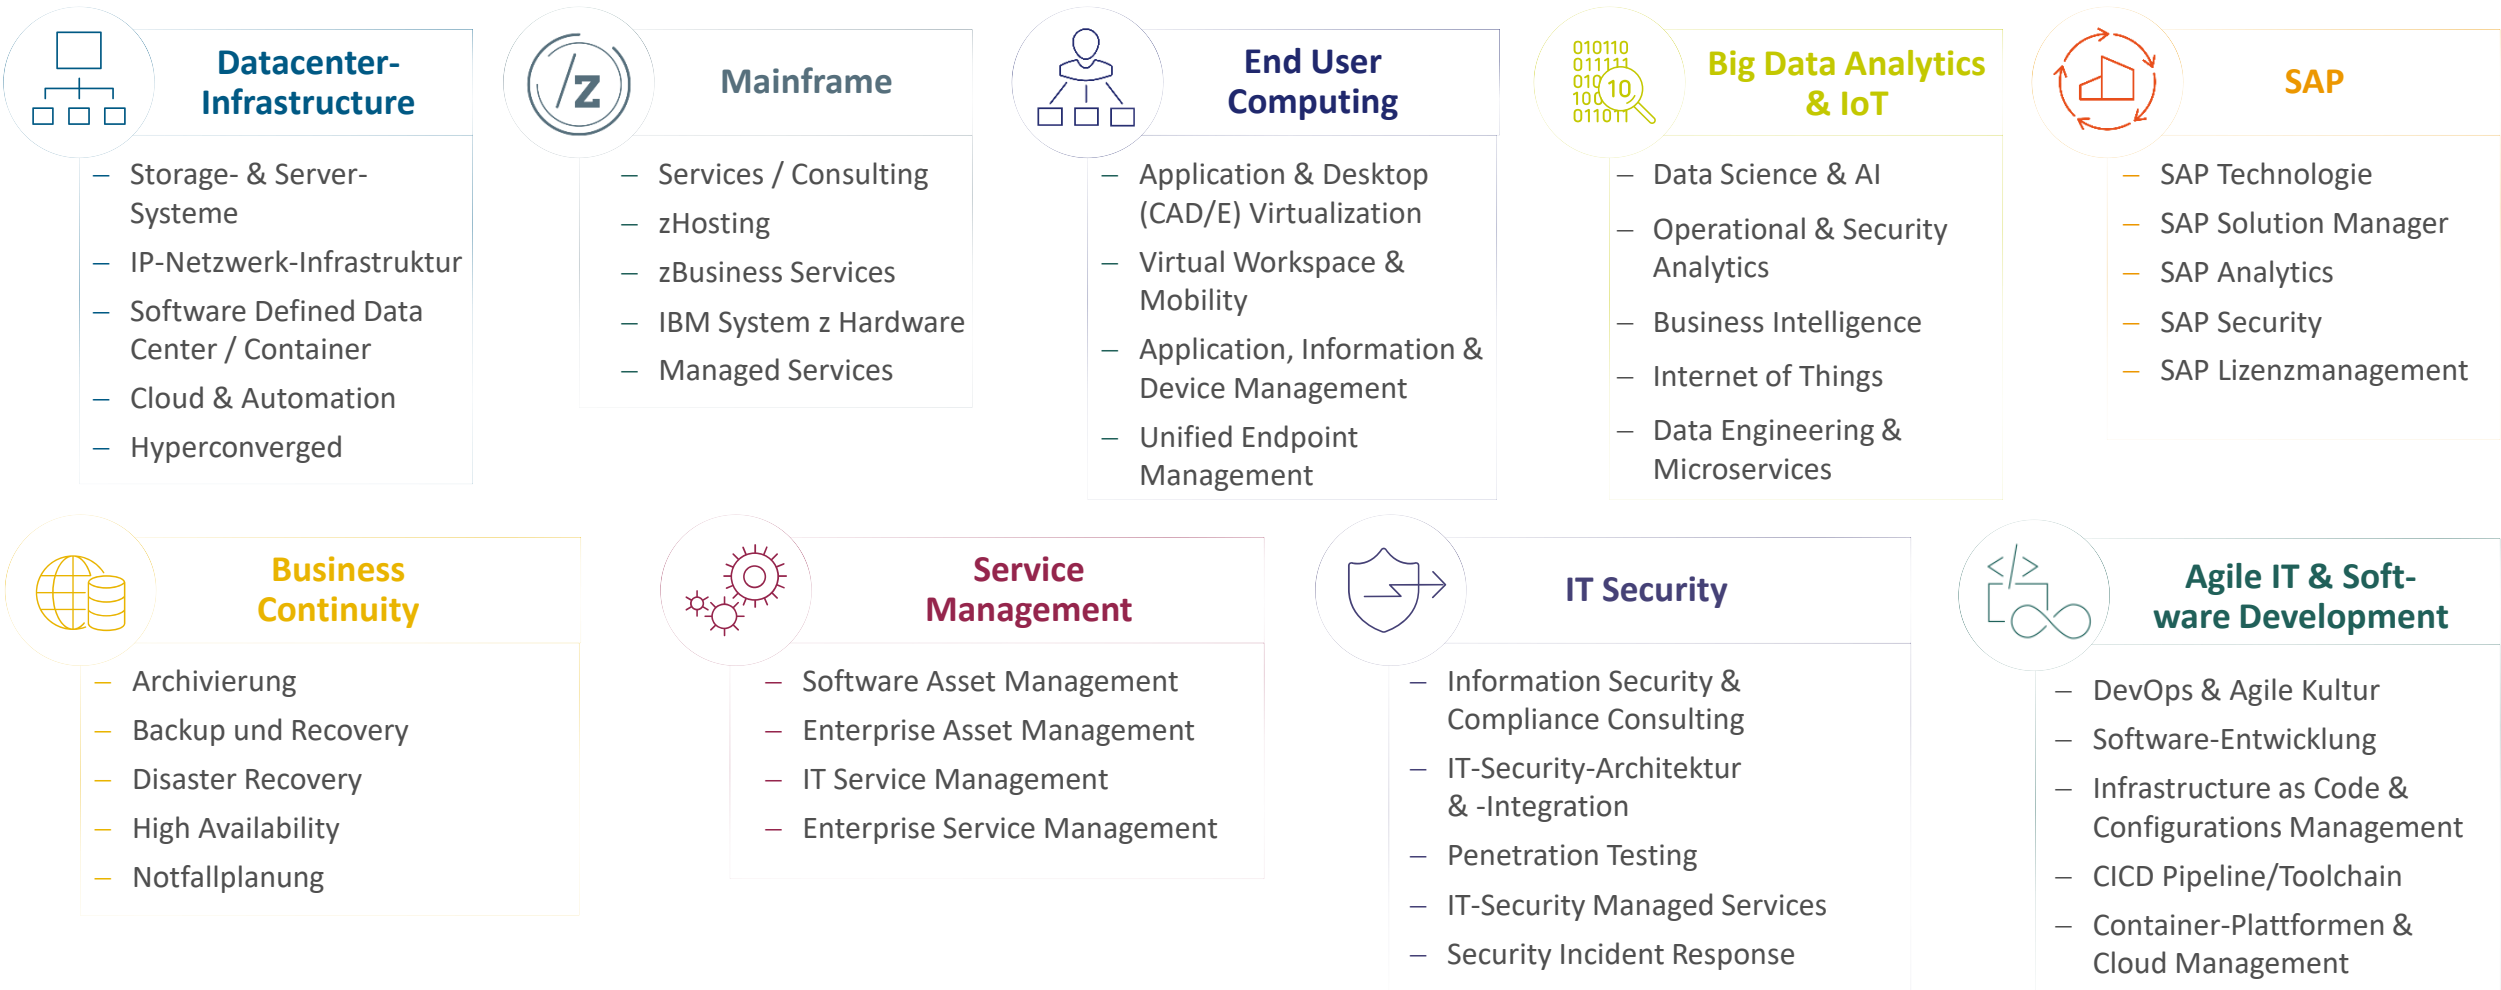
Datacenter-Infrastructure

– Storage- & Server-Systeme
– IP-Netzwerk-Infrastruktur
– Software Defined Data Center / Container
– Cloud & Automation
– Hyperconverged

/z

Mainframe

– Services / Consulting
– zHosting
– zBusiness Services
– IBM System z Hardware
– Managed Services

End User Computing

– Application & Desktop (CAD/E) Virtualization
– Virtual Workspace & Mobility
– Application, Information & Device Management
– Unified Endpoint Management

010110
011111
010 10
100
011011

Big Data Analytics & IoT

– Data Science & AI
– Operational & Security Analytics
– Business Intelligence
– Internet of Things
– Data Engineering & Microservices

SAP

– SAP Technologie
– SAP Solution Manager
– SAP Analytics
– SAP Security
– SAP Lizenzmanagement

Business Continuity

– Archivierung
– Backup und Recovery
– Disaster Recovery
– High Availability
– Notfallplanung

Service Management

– Software Asset Management
– Enterprise Asset Management
– IT Service Management
– Enterprise Service Management

IT Security

– Information Security & Compliance Consulting
– IT-Security-Architektur & -Integration
– Penetration Testing
– IT-Security Managed Services
– Security Incident Response

Agile IT & Software Development

– DevOps & Agile Kultur
– Software-Entwicklung
– Infrastructure as Code & Configurations Management
– CICD Pipeline/Toolchain
– Container-Plattformen & Cloud Management